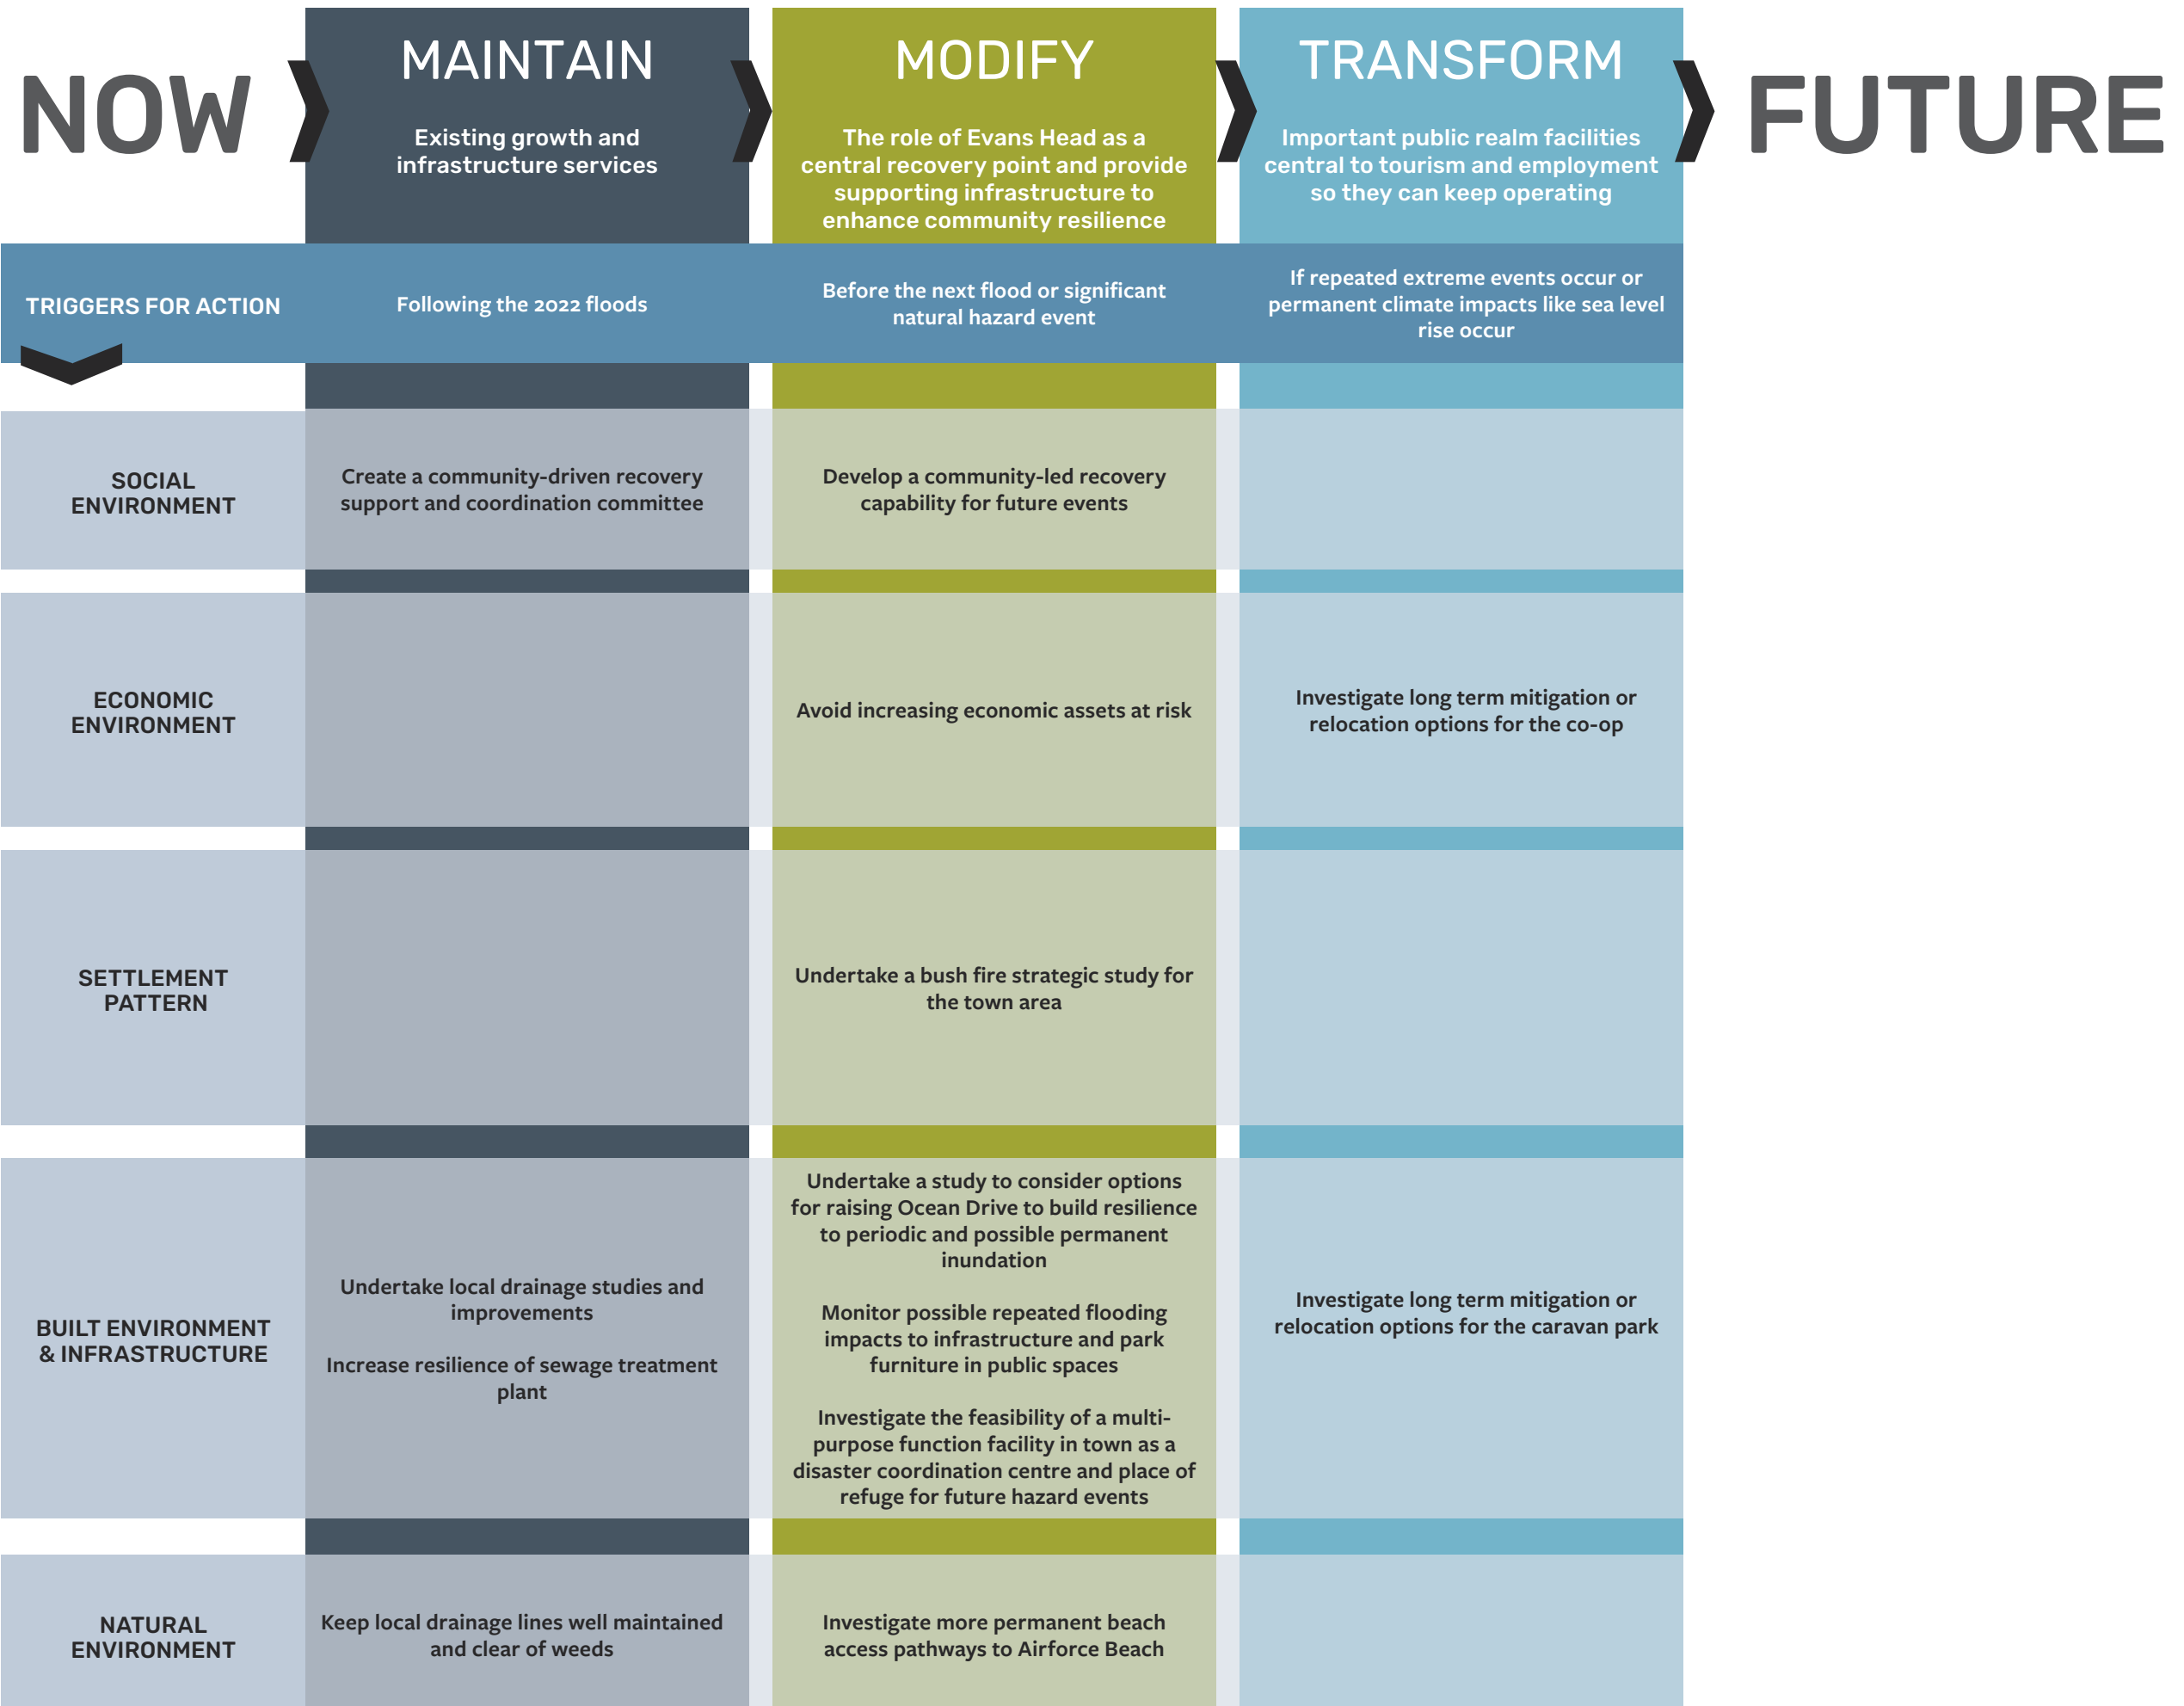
NOW

| | MAINTAIN<br>Existing growth and infrastructure services | MODIFY<br>The role of Evans Head as a central recovery point and provide supporting infrastructure to enhance community resilience | TRANSFORM<br>Important public realm facilities central to tourism and employment so they can keep operating |
|---|---|---|---|
| TRIGGERS FOR ACTION | Following the 2022 floods | Before the next flood or significant natural hazard event | If repeated extreme events occur or permanent climate impacts like sea level rise occur |
| SOCIAL ENVIRONMENT | Create a community-driven recovery support and coordination committee | Develop a community-led recovery capability for future events | |
| ECONOMIC ENVIRONMENT | | Avoid increasing economic assets at risk | Investigate long term mitigation or relocation options for the co-op |
| SETTLEMENT PATTERN | | Undertake a bush fire strategic study for the town area | |
| BUILT ENVIRONMENT & INFRASTRUCTURE | Undertake local drainage studies and improvements<br><br>Increase resilience of sewage treatment plant | Undertake a study to consider options for raising Ocean Drive to build resilience to periodic and possible permanent inundation<br><br>Monitor possible repeated flooding impacts to infrastructure and park furniture in public spaces<br><br>Investigate the feasibility of a multi-purpose function facility in town as a disaster coordination centre and place of refuge for future hazard events | Investigate long term mitigation or relocation options for the caravan park |
| NATURAL ENVIRONMENT | Keep local drainage lines well maintained and clear of weeds | Investigate more permanent beach access pathways to Airforce Beach | |

FUTURE